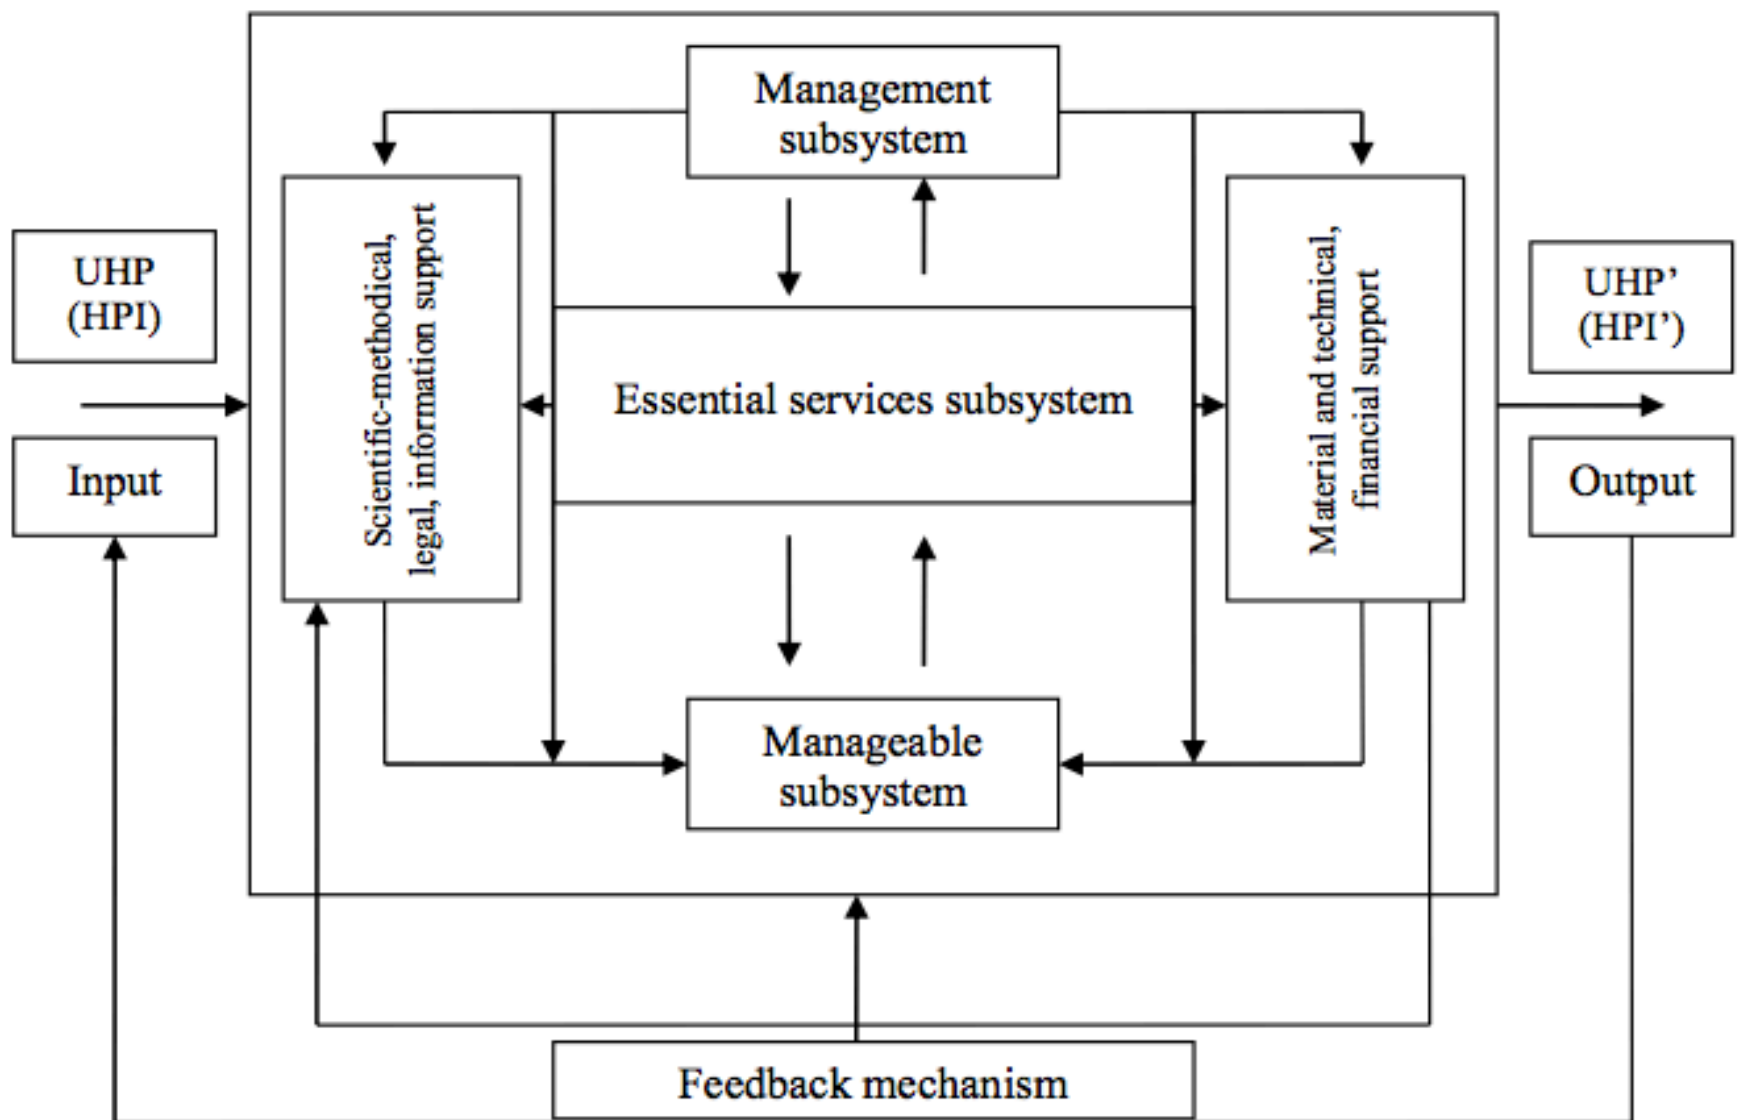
Management subsystem

UHP (HPI)

Input

Scientific-methodical, legal, information support

Essential services subsystem

Material and technical, financial support

UHP' (HPI')

Output

Manageable subsystem

Feedback mechanism